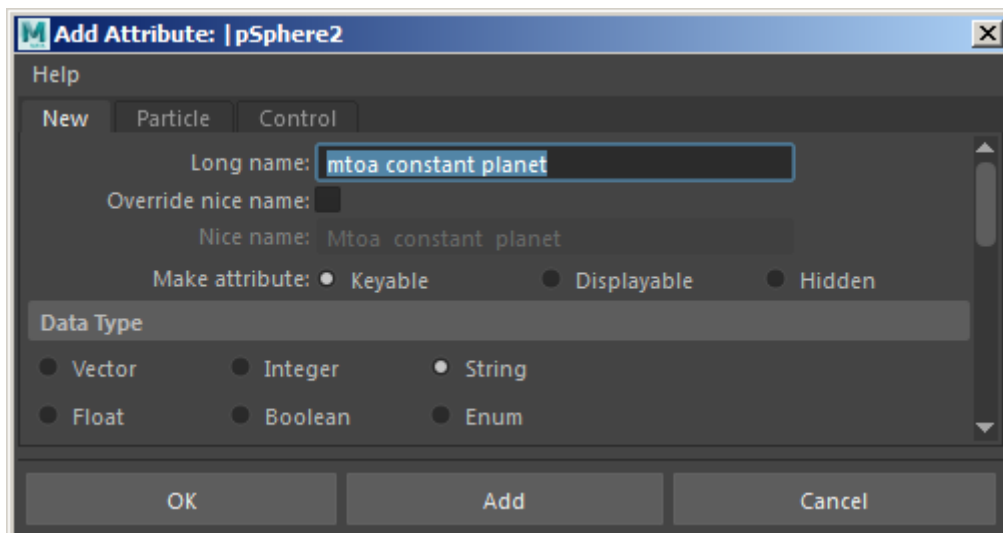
Add Attribute: |pSphere2

Help

New Particle Control

Long name: mtoa constant planet

Override nice name:

Nice name: Mtoa constant planet

Make attribute: Keyable Displayable Hidden

Data Type

Vector Integer String

Float Boolean Enum

OK Add Cancel